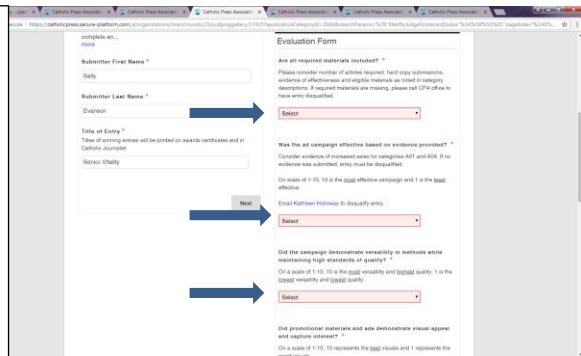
Catholic Press Associati | Catholic Press Associati | Catholic Press Associati | Catholic Press Associati | Catholic Press Associati

ecure | https://catholicpress.secure-platform.com/a/organizations/main/rounds/25/judging/gallery/17453?applicationCategoryId=3068&searchParams=%7B"filterBy...

complete an...
more

Submitter First Name *
Sally

Submitter Last Name *
Evanson

Title of Entry *
Titles of winning entries will be printed on awards certificates and in Catholic Journalist
Senior Vitality

Next

Evaluation Form

Are all required materials included? *

Please consider number of articles required, hard copy submissions, evidence of effectiveness and eligible materials as noted in category descriptions. If required materials are missing, please call CPA office to have entry disqualified.

Select

Was the ad campaign effective based on evidence provided? *

Consider evidence of increased sales for categories A01 and A04. If no evidence was submitted, entry must be disqualified.

On scale of 1-10, 10 is the most effective campaign and 1 is the least effective.

Email Kathleen Holloway to disqualify entry.

Select

Did the campaign demonstrate versatility in methods while maintaining high standards of quality? *

On a scale of 1-10, 10 is the most versatility and highest quality. 1 is the lowest versatility and lowest quality.

Select

Did promotional materials and ads demonstrate visual appeal and capture interest? *

On a scale of 1-10, 10 represents the best visuals and 1 represents the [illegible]